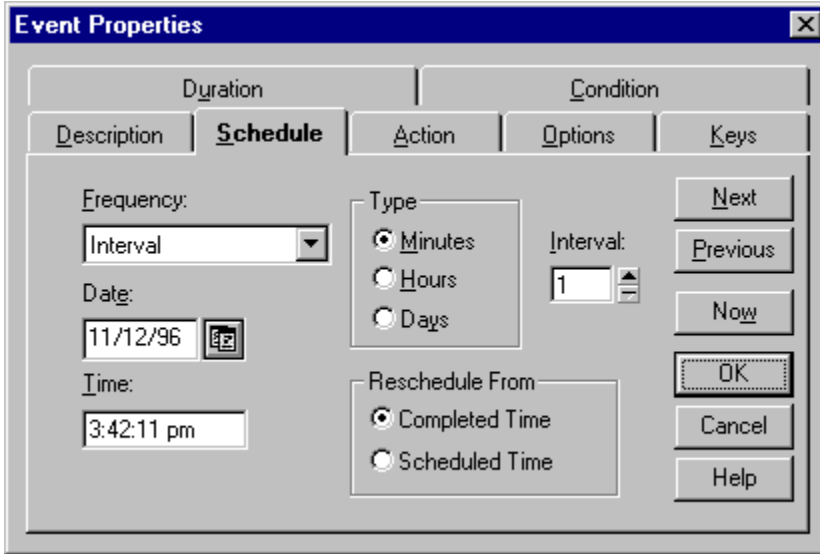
Event Properties

Duration
Condition
Description
Schedule
Action
Options
Keys

Frequency:
Interval
Date:
11/12/96
Time:
3:42:11 pm

Type
Minutes
Hours
Days

Interval:
1

Reschedule From
Completed Time
Scheduled Time

Next
Previous
Now
OK
Cancel
Help